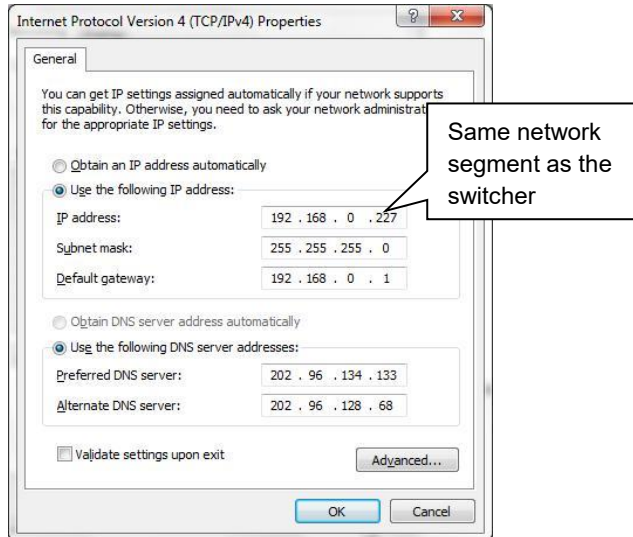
Internet Protocol Version 4 (TCP/IPv4) Properties

?

General

You can get IP settings assigned automatically if your network supports this capability. Otherwise, you need to ask your network administrat for the appropriate IP settings.

Same network segment as the switcher

Obtain an IP address automatically

Use the following IP address:

IP address: 192 . 168 . 0 . 227

Subnet mask: 255 . 255 . 255 . 0

Default gateway: 192 . 168 . 0 . 1

Obtain DNS server address automatically

Use the following DNS server addresses:

Preferred DNS server: 202 . 96 . 134 . 133

Alternate DNS server: 202 . 96 . 128 . 68

Validate settings upon exit

Advanced...

OK

Cancel